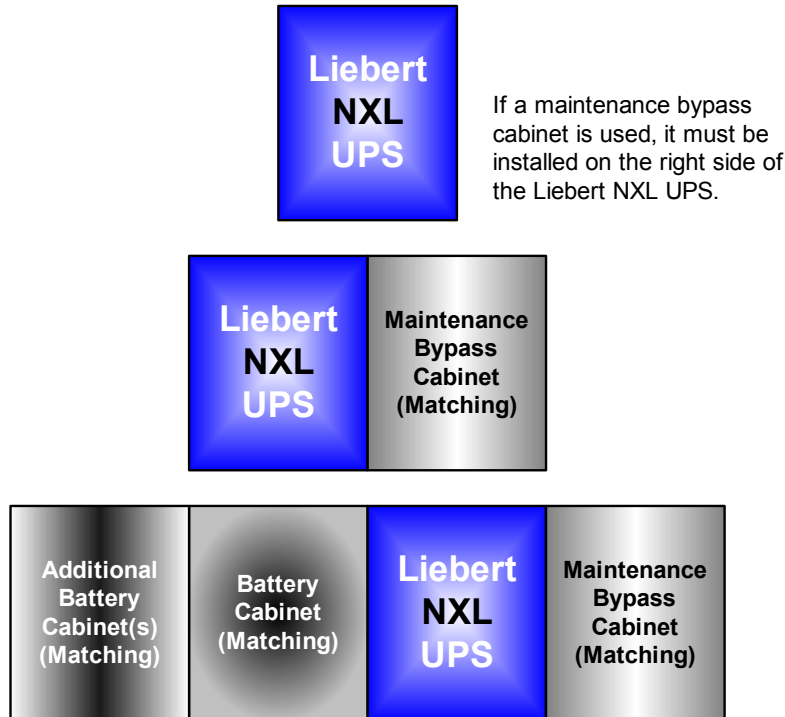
Liebert
NXL
UPS

If a maintenance bypass cabinet is used, it must be installed on the right side of the Liebert NXL UPS.

Liebert
NXL
UPS

Maintenance Bypass Cabinet (Matching)

Additional Battery Cabinet(s) (Matching)

Battery Cabinet (Matching)

Liebert
NXL
UPS

Maintenance Bypass Cabinet (Matching)